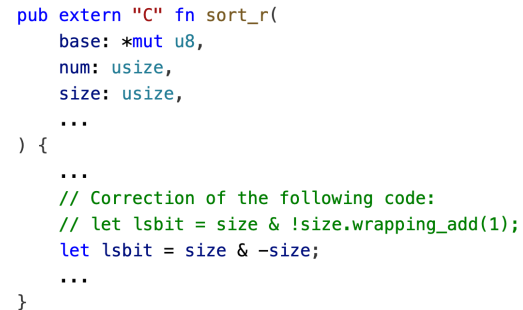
pub extern "C" fn sort_r(
    base: *mut u8,
    num: usize,
    size: usize,
    ...
) {
    ...
    // Correction of the following code:
    // let lsbit = size & !size.wrapping_add(1);
    let lsbit = size & -size;
    ...
}